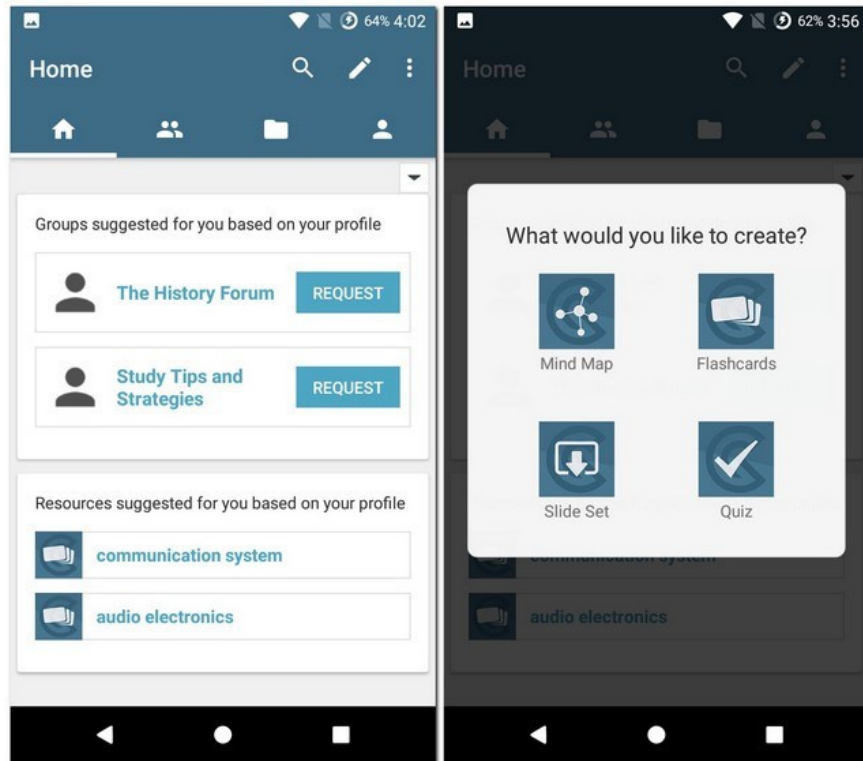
64% 4:02

Home

Groups suggested for you based on your profile

The History Forum REQUEST

Study Tips and Strategies REQUEST

Resources suggested for you based on your profile

communication system

audio electronics

62% 3:56

Home

What would you like to create?

Mind Map

Flashcards

Slide Set

Quiz

communication system

audio electronics